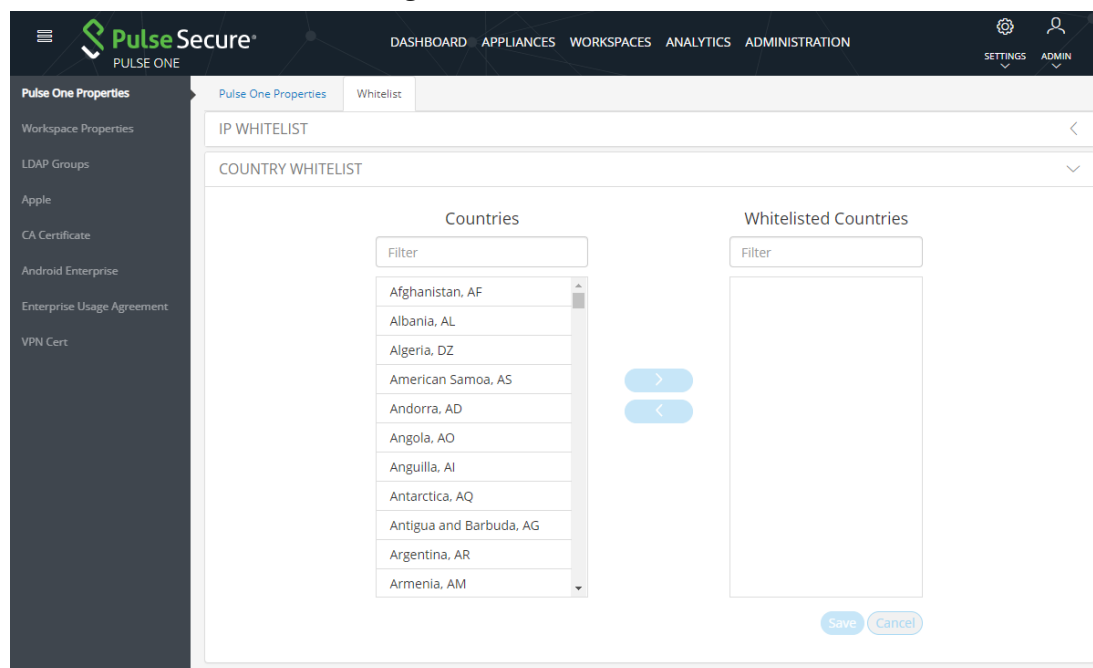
Pulse Secure®
PULSE ONE

DASHBOARD APPLIANCES WORKSPACES ANALYTICS ADMINISTRATION

SETTINGS ADMIN

Pulse One Properties
Workspace Properties
LDAP Groups
Apple
CA Certificate
Android Enterprise
Enterprise Usage Agreement
VPN Cert

Pulse One Properties | Whitelist

IP WHITELIST

COUNTRY WHITELIST

Countries

Filter

Afghanistan, AF
Albania, AL
Algeria, DZ
American Samoa, AS
Andorra, AD
Angola, AO
Anguilla, AI
Antarctica, AQ
Antigua and Barbuda, AG
Argentina, AR
Armenia, AM

Whitelisted Countries

Filter

Save Cancel